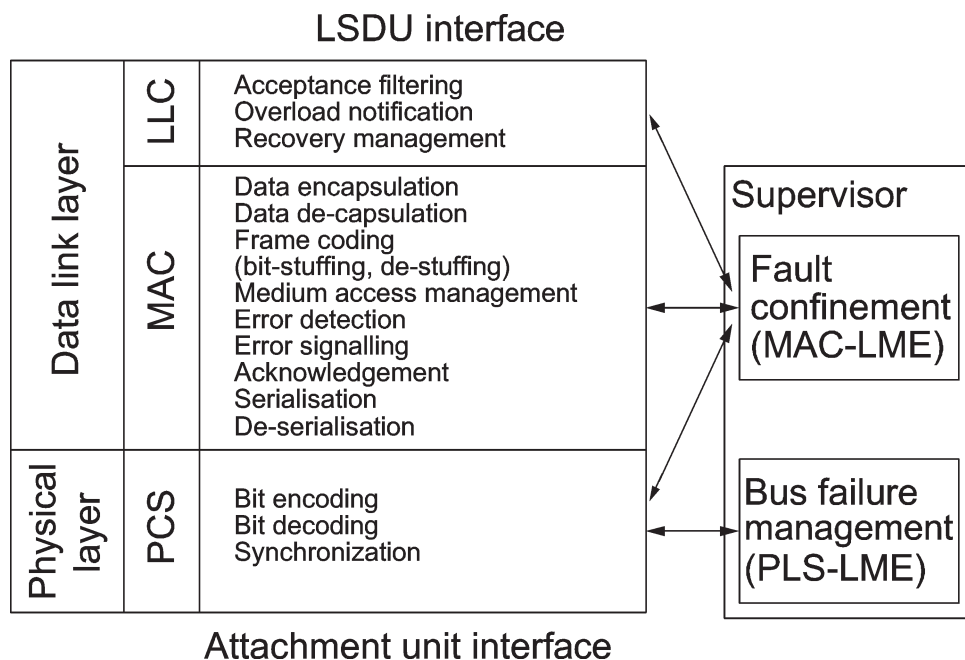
LSDU interface

Data link layer

LLC

Acceptance filtering
Overload notification
Recovery management

MAC

Data encapsulation
Data de-capsulation
Frame coding
(bit-stuffing, de-stuffing)
Medium access management
Error detection
Error signalling
Acknowledgement
Serialisation
De-serialisation

Physical layer

PCS

Bit encoding
Bit decoding
Synchronization

Supervisor

Fault confinement
(MAC-LME)

Bus failure management
(PLS-LME)

Attachment unit interface